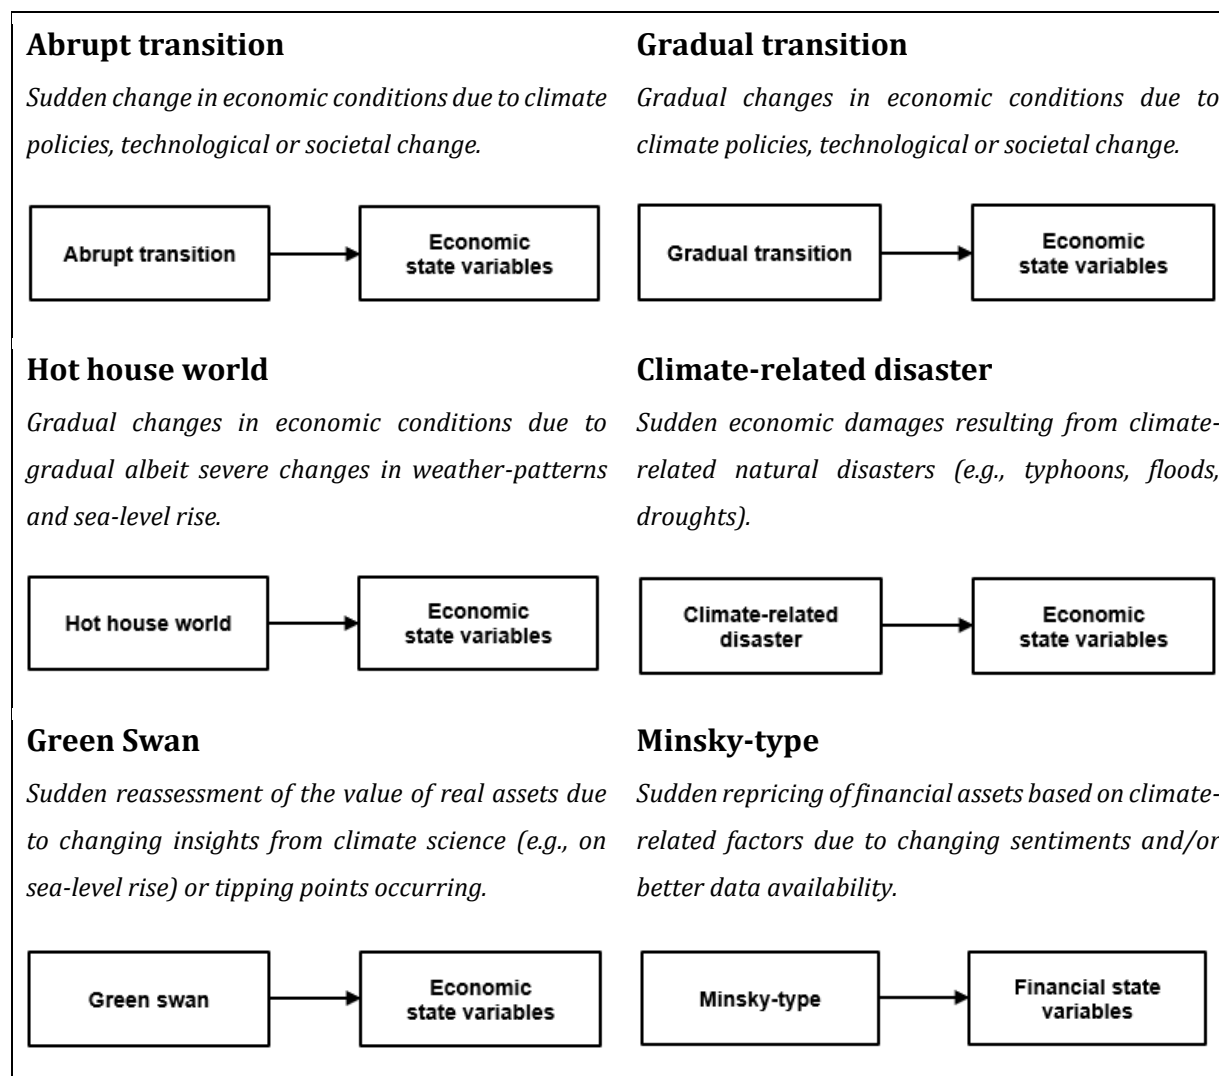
**Abrupt transition**

*Sudden change in economic conditions due to climate policies, technological or societal change.*

Abrupt transition → Economic state variables

**Gradual transition**

*Gradual changes in economic conditions due to climate policies, technological or societal change.*

Gradual transition → Economic state variables

**Hot house world**

*Gradual changes in economic conditions due to gradual albeit severe changes in weather-patterns and sea-level rise.*

Hot house world → Economic state variables

**Climate-related disaster**

*Sudden economic damages resulting from climate-related natural disasters (e.g., typhoons, floods, droughts).*

Climate-related disaster → Economic state variables

**Green Swan**

*Sudden reassessment of the value of real assets due to changing insights from climate science (e.g., on sea-level rise) or tipping points occurring.*

Green swan → Economic state variables

**Minsky-type**

*Sudden repricing of financial assets based on climate-related factors due to changing sentiments and/or better data availability.*

Minsky-type → Financial state variables